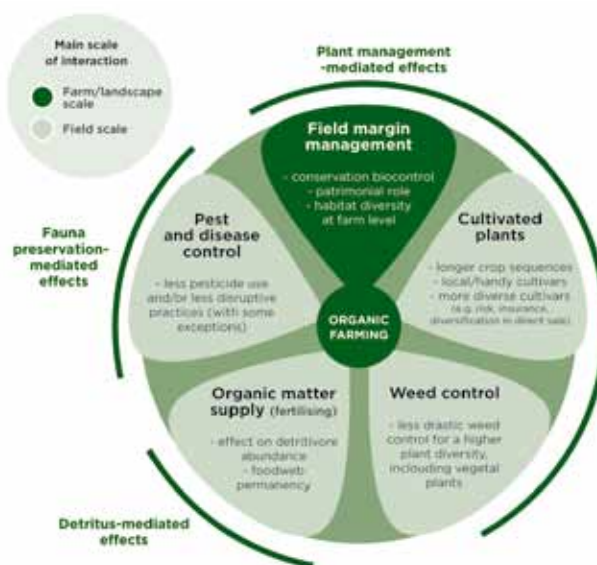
Main scale of interaction

Farm/landscape scale

Field scale

Plant management -mediated effects

Fauna preservation-mediated effects

Detritus-mediated effects

Field margin management

- conservation biocontrol
- patrimonial role
- habitat diversity at farm level

Pest and disease control

- less pesticide use and/or less disruptive practices (with some exceptions)

Cultivated plants

- longer crop sequences
- local/handy cultivars
- more diverse cultivars (e.g. risk, insurance, diversification in direct sale)

ORGANIC FARMING

Organic matter supply (fertilising)

- effect on detritivore abundance
- foodweb permanency

Weed control

- less drastic weed control for a higher plant diversity, incloding vegetal plants